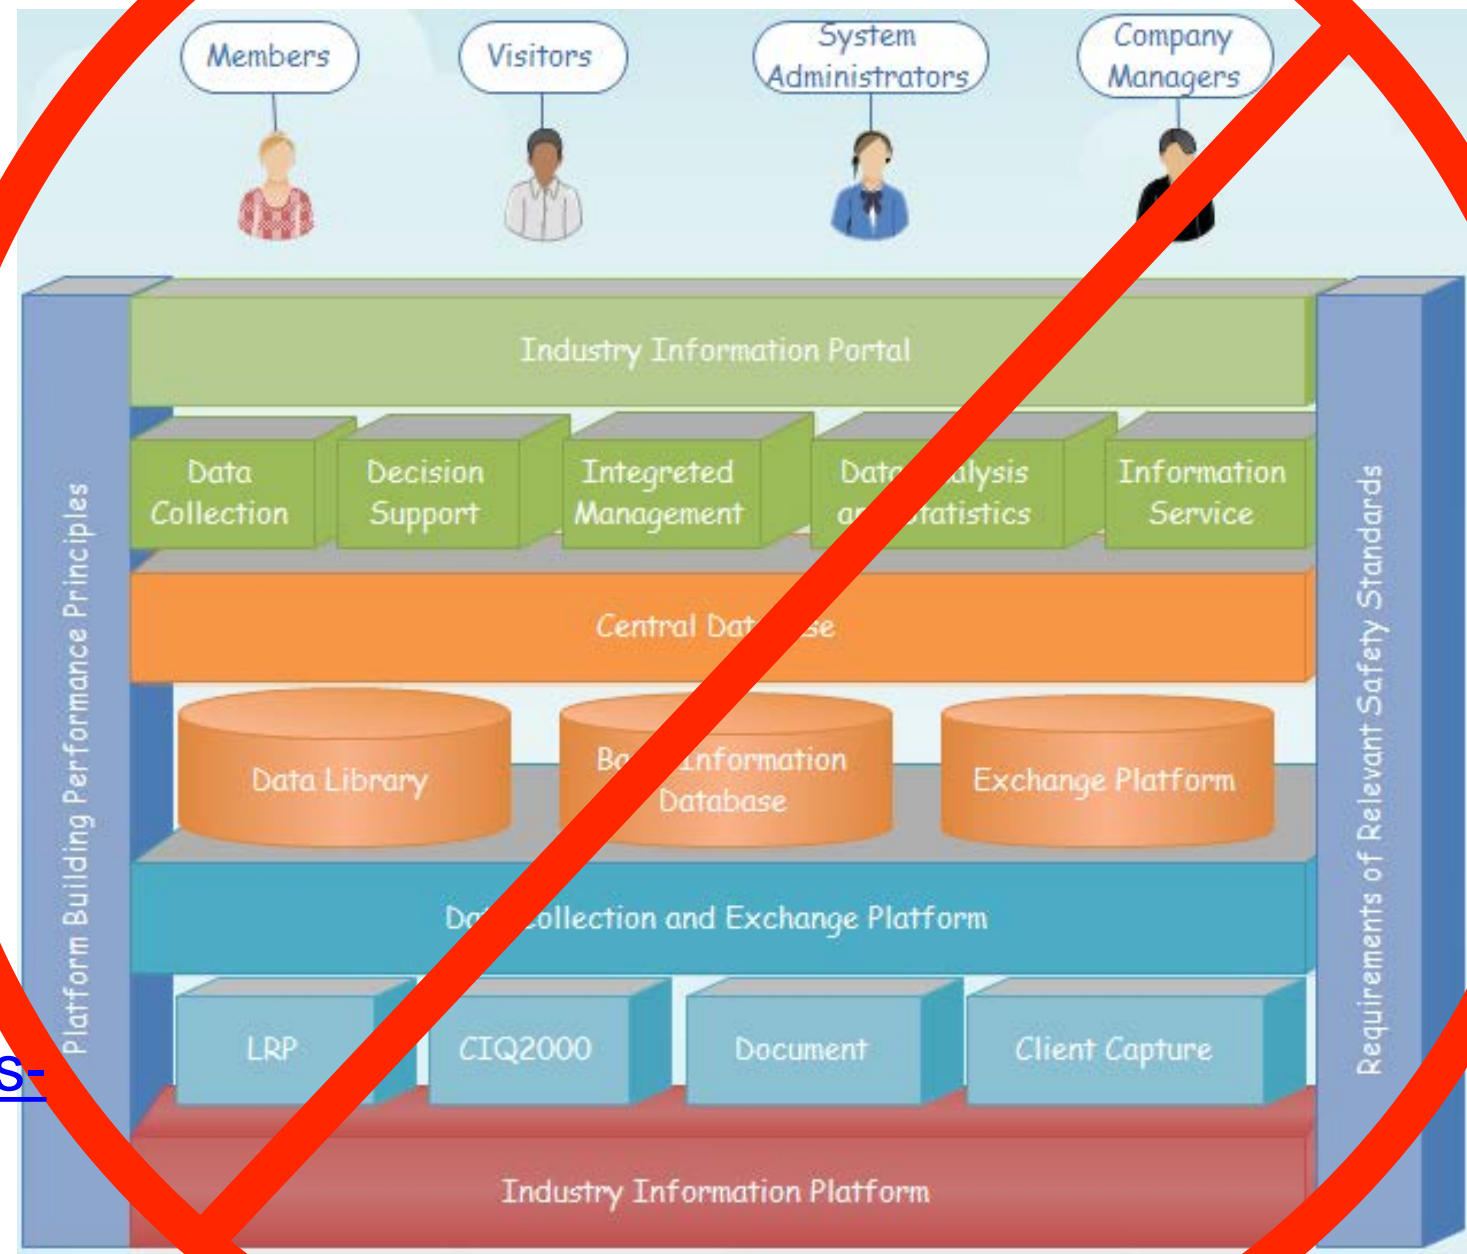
Members

Visitors

System Administrators

Company Managers

Industry Information Portal

Data Collection

Decision Support

Integreted Management

Data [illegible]alysis a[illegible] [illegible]tatistics

Information Service

Central Dat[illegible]se

Data Library

Ba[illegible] Information Database

Exchange Platform

Da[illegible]ollection and Exchange Platform

LRP

CIQ2000

Document

Client Capture

Industry Information Platform

Platform Building Performance Principles

Requirements of Relevant Safety Standards

s-